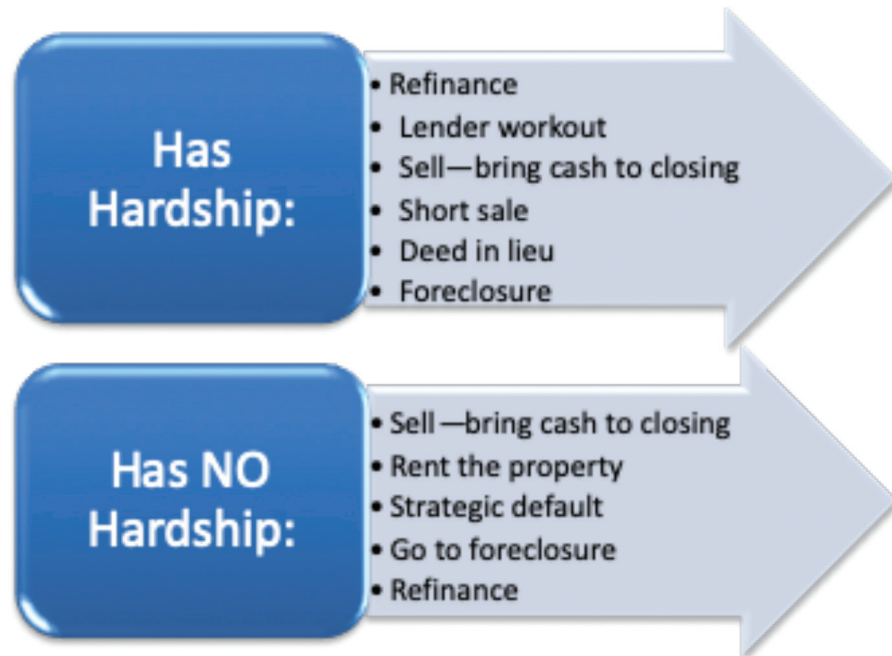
Has Hardship:

• Refinance
• Lender workout
• Sell—bring cash to closing
• Short sale
• Deed in lieu
• Foreclosure

Has NO Hardship:

• Sell —bring cash to closing
• Rent the property
• Strategic default
• Go to foreclosure
• Refinance